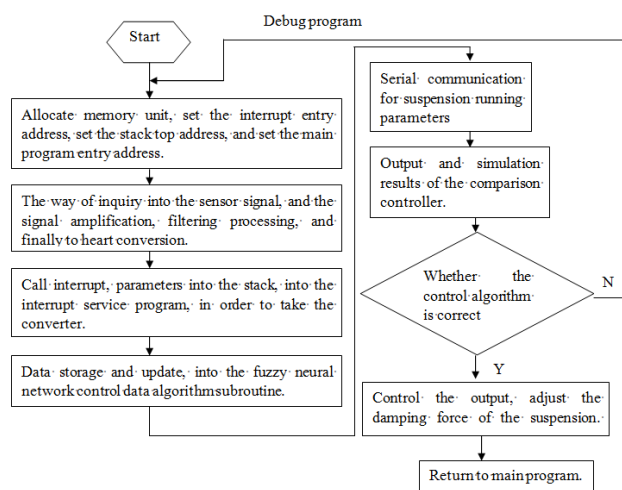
Debug program

Start

Allocate memory unit, set the interrupt entry address, set the stack top address, and set the main program entry address.

The way of inquiry into the sensor signal, and the signal amplification, filtering processing, and finally to heart conversion.

Call interrupt, parameters into the stack, into the interrupt service program, in order to take the converter.

Data storage and update, into the fuzzy neural network control data algorithmsubroutine.

Serial communication for suspension running parameters

Output and simulation results of the comparison controller.

Whether the control algorithm is correct

N

Y

Control the output, adjust the damping force of the suspension.

Return to main program.